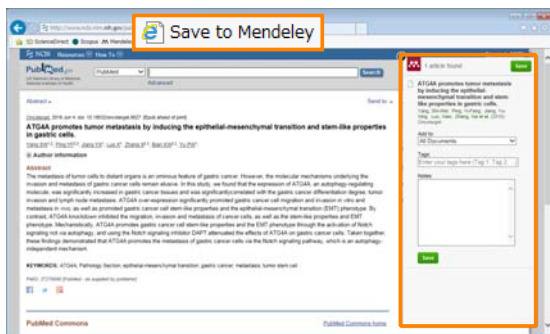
Save to Mendeley

http://www.ncbi.nlm.nih.gov

SD ScienceDirect Scopus Mendeley

NCBI Resources How To

PubMed.gov
US National Library of Medicine National Institutes of Health

PubMed

Search

Advanced

Abstract

Send to

Oncotarget. 2016 Jun 4. doi: 10.18632/oncotarget.9827. [Epub ahead of print]

ATG4A promotes tumor metastasis by inducing the epithelial-mesenchymal transition and stem-like properties in gastric cells.

Yang SW, Ping YF, Jiang YX, Luo X, Zhang X, Bian XW, Yu PW.

Author information

Abstract

The metastasis of tumor cells to distant organs is an ominous feature of gastric cancer. However, the molecular mechanisms underlying the invasion and metastasis of gastric cancer cells remain elusive. In this study, we found that the expression of ATG4A, an autophagy-regulating molecule, was significantly increased in gastric cancer tissues and was significantly correlated with the gastric cancer differentiation degree, tumor invasion and lymph node metastasis. ATG4A over-expression significantly promoted gastric cancer cell migration and invasion in vitro and metastasis in vivo, as well as promoted gastric cancer cell stem-like properties and the epithelial-mesenchymal transition (EMT) phenotype. By contrast, ATG4A knockdown inhibited the migration, invasion and metastasis of cancer cells, as well as the stem-like properties and EMT phenotype. Mechanistically, ATG4A promotes gastric cancer cell stem-like properties and the EMT phenotype through the activation of Notch signaling via autophagy, and using the Notch signaling inhibitor DAPT attenuated the effects of ATG4A on gastric cancer cells. Taken together, these findings demonstrated that ATG4A promotes the metastasis of gastric cancer cells via the Notch signaling pathway, which is an autophagy-independent mechanism.

KEYWORDS: ATG4A; Pathology Section; epithelial-mesenchymal transition; gastric cancer; metastasis; tumor stem cell

PMID: 27276676 [PubMed - as supplied by publisher]

PubMed Commons

PubMed Commons home

1 article found

Save

ATG4A promotes tumor metastasis by inducing the epithelial-mesenchymal transition and stem-like properties in gastric cells.

Yang, Shi-Wei; Ping, Yi-Fang; Jiang, Yu-Xing; Luo, Xuan; Zhang, Xia et al. (2016) Oncotarget

Add to:

All Documents

Tags:

Enter your tags here (Tag 1, Tag 2...)

Notes:

Save